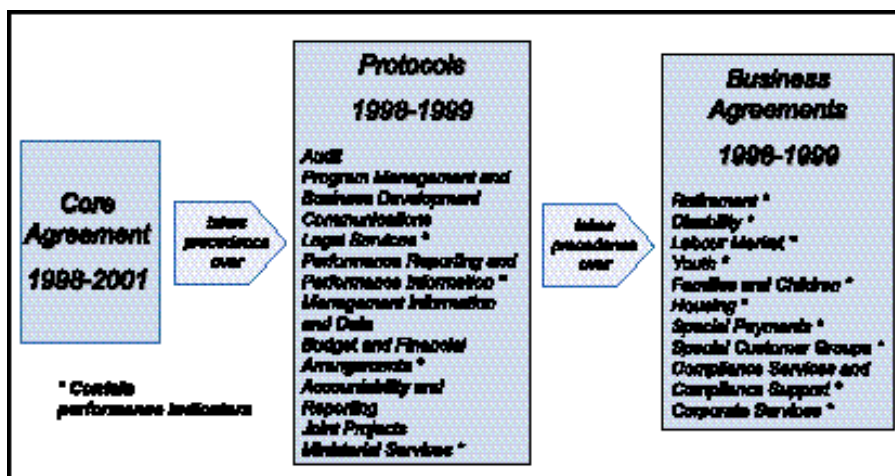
Core Agreement 1998-2001

takes precedence over

Protocols

1998-1999

Audit
Program Management and Business Development
Communications
Legal Services *
Performance Reporting and Performance Information *
Management Information and Data
Budget and Financial Arrangements *
Accountability and Reporting
Joint Projects
Ministerial Services *

takes precedence over

Business Agreements

1998-1999

Retirement *
Disability *
Labour Market *
Youth *
Families and Children *
Housing *
Special Payments *
Special Customer Groups *
Compliance Services and Compliance Support *
Corporate Services *

* Contain performance indicators